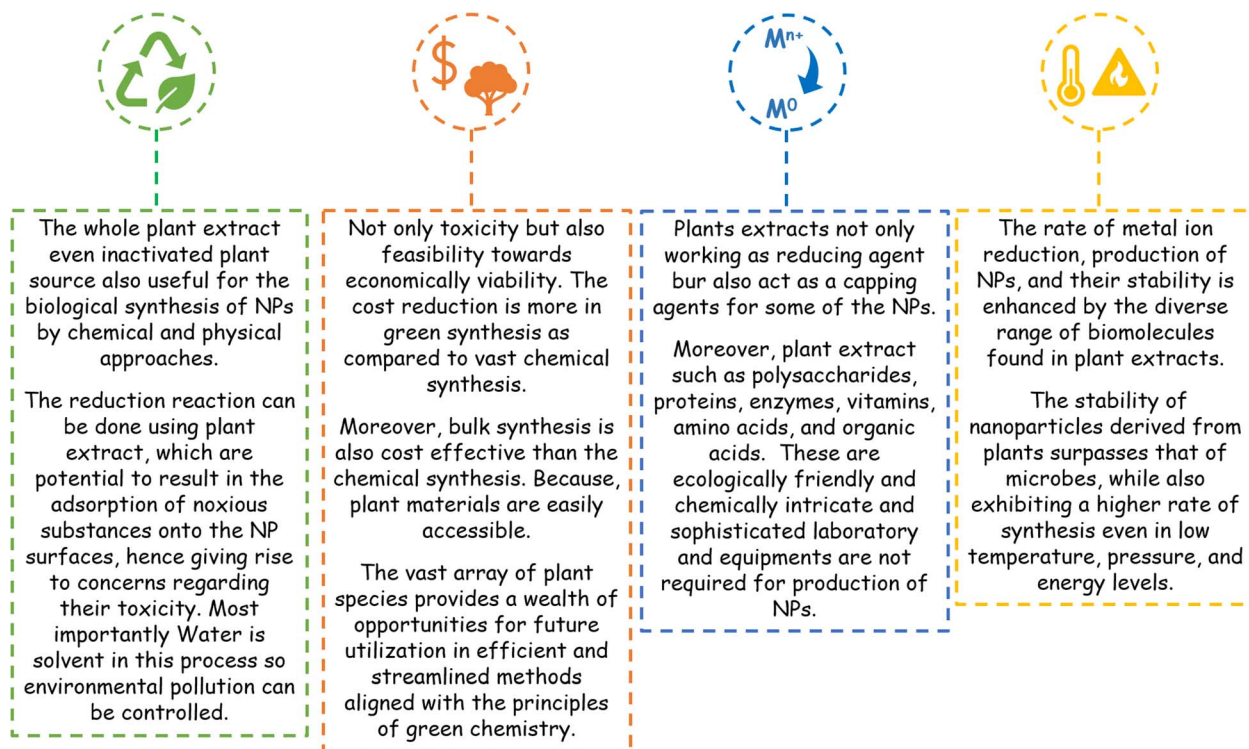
$M^{n+}$

$M^0$

The whole plant extract even inactivated plant source also useful for the biological synthesis of NPs by chemical and physical approaches.

The reduction reaction can be done using plant extract, which are potential to result in the adsorption of noxious substances onto the NP surfaces, hence giving rise to concerns regarding their toxicity. Most importantly Water is solvent in this process so environmental pollution can be controlled.

Not only toxicity but also feasibility towards economically viability. The cost reduction is more in green synthesis as compared to vast chemical synthesis.

Moreover, bulk synthesis is also cost effective than the chemical synthesis. Because, plant materials are easily accessible.

The vast array of plant species provides a wealth of opportunities for future utilization in efficient and streamlined methods aligned with the principles of green chemistry.

Plants extracts not only working as reducing agent bur also act as a capping agents for some of the NPs.

Moreover, plant extract such as polysaccharides, proteins, enzymes, vitamins, amino acids, and organic acids. These are ecologically friendly and chemically intricate and sophisticated laboratory and equipments are not required for production of NPs.

The rate of metal ion reduction, production of NPs, and their stability is enhanced by the diverse range of biomolecules found in plant extracts.

The stability of nanoparticles derived from plants surpasses that of microbes, while also exhibiting a higher rate of synthesis even in low temperature, pressure, and energy levels.